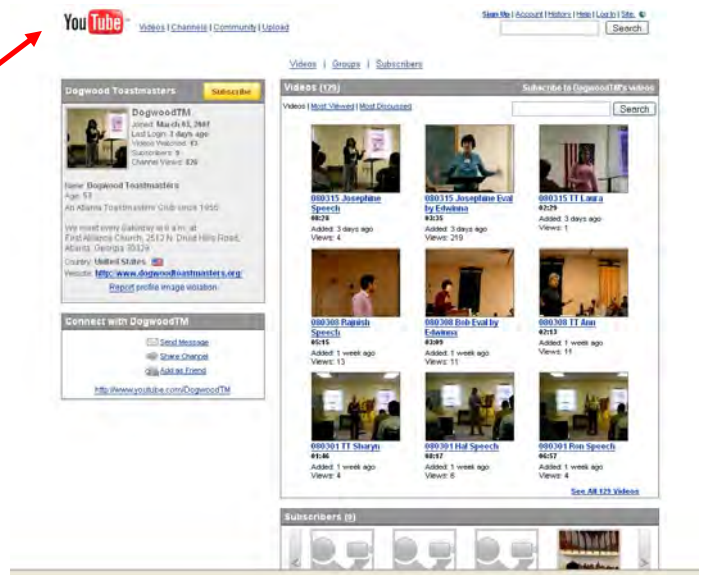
YouTube

Videos | Channels | Community | Upload

Sign Up | Account | History | Help | Log In | Site:

Search

Videos | Groups | Subscribers

Dogwood Toastmasters

Subscribe

DogwoodTM
Joined: March 03, 2007
Last Login: 3 days ago
Videos Watched: 43
Subscribers: 9
Channel Views: 826

Name: Dogwood Toastmasters
Age: 53
An Atlanta Toastmasters Club since 1955

We meet every Saturday at 9 a.m. at First Alliance Church, 2512 N. Druid Hills Road, Atlanta, Georgia 30329
Country: United States
Website: http://www.dogwoodtoastmasters.org/
Report profile image violation

Connect with DogwoodTM

Send Message
Share Channel
Add as Friend

http://www.youtube.com/DogwoodTM

Videos (129)

Subscribe to DogwoodTM's videos

Videos | Most Viewed | Most Discussed

Search

080315 Josephine Speech
08:28
Added: 3 days ago
Views: 4

080315 Josephine Eval by Edwinna
03:35
Added: 3 days ago
Views: 219

080315 TT Laura
02:29
Added: 3 days ago
Views: 1

080308 Rajnish Speech
05:15
Added: 1 week ago
Views: 13

080308 Bob Eval by Edwinna
03:09
Added: 1 week ago
Views: 11

080308 TT Ann
02:13
Added: 1 week ago
Views: 11

080301 TT Sharyn
01:46
Added: 1 week ago
Views: 4

080301 Hal Speech
08:17
Added: 1 week ago
Views: 6

080301 Ron Speech
06:57
Added: 1 week ago
Views: 4

See All 129 Videos

Subscribers (9)